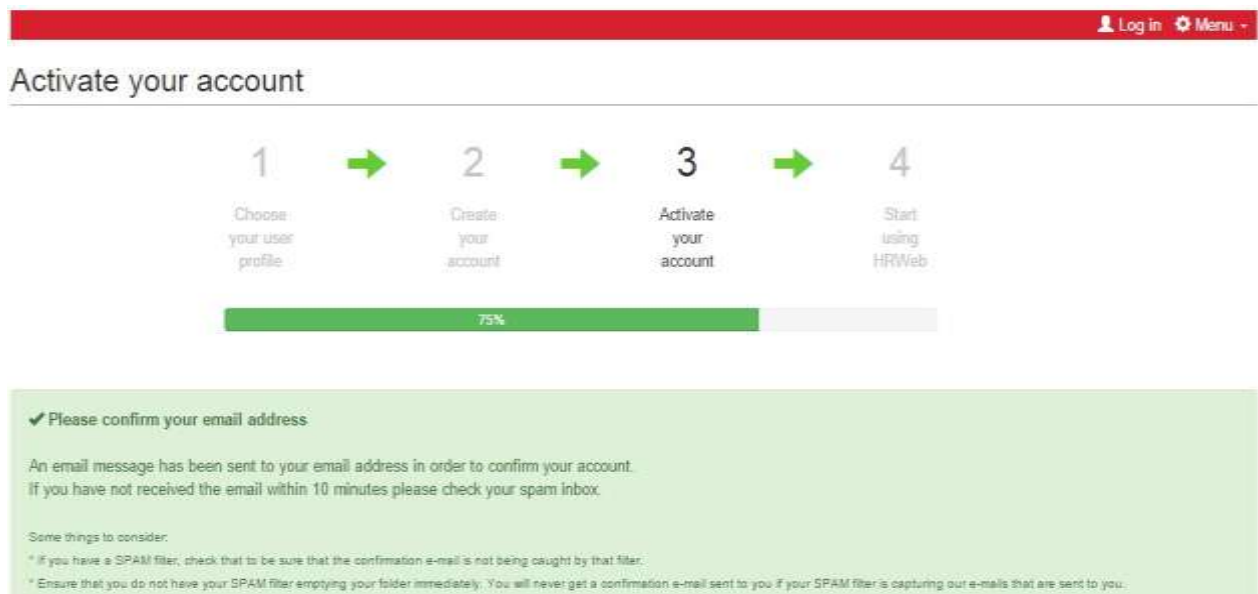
Log in Menu

Activate your account

1
Choose your user profile

2
Create your account

3
Activate your account

4
Start using HRWeb

75%

✔ Please confirm your email address

An email message has been sent to your email address in order to confirm your account.
If you have not received the email within 10 minutes please check your spam inbox.

Some things to consider:
* If you have a SPAM filter, check that to be sure that the confirmation e-mail is not being caught by that filter.
* Ensure that you do not have your SPAM filter emptying your folder immediately. You will never get a confirmation e-mail sent to you if your SPAM filter is capturing our e-mails that are sent to you.